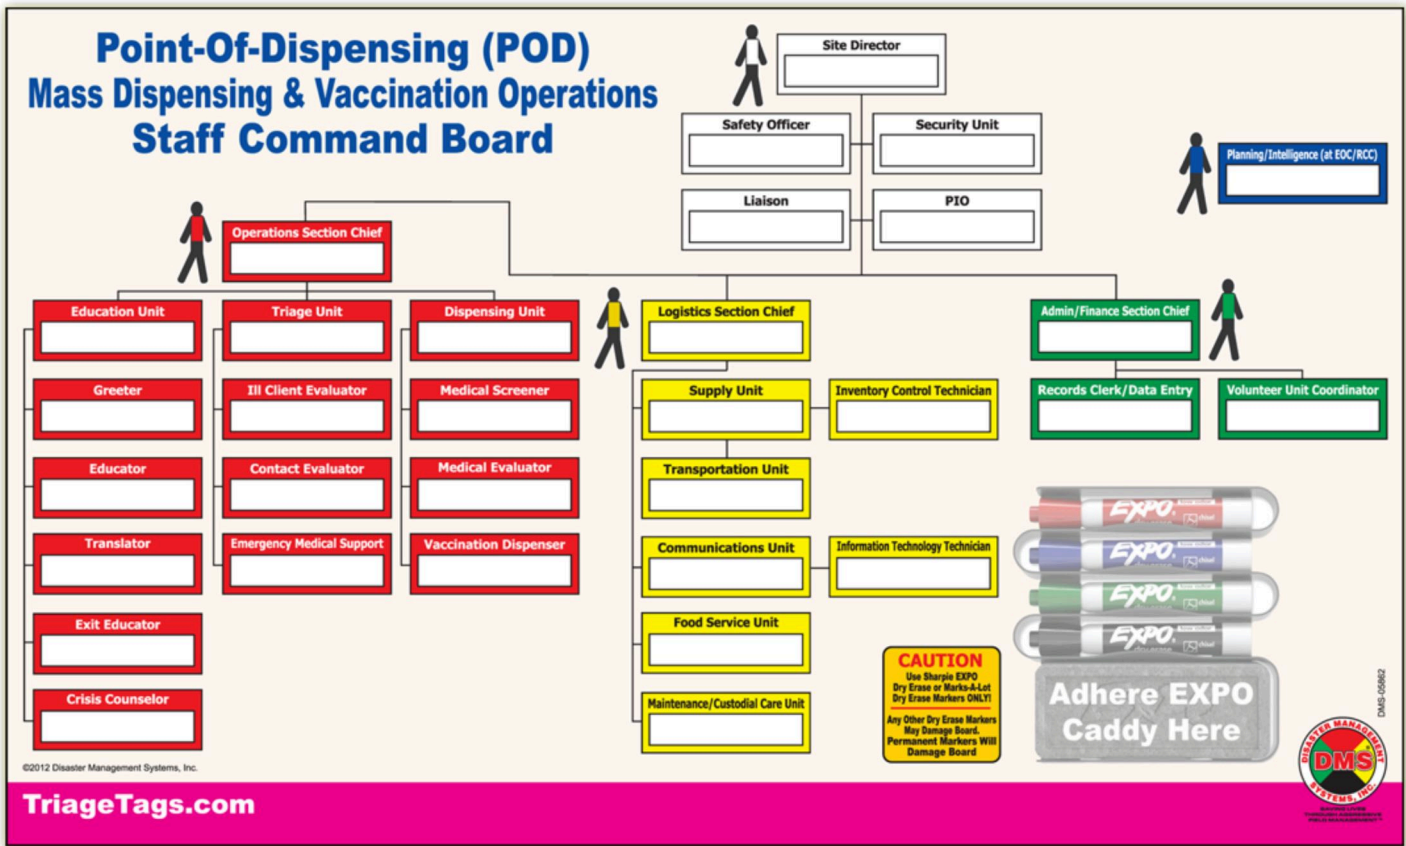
Point-Of-Dispensing (POD)
Mass Dispensing & Vaccination Operations
Staff Command Board

Site Director

Safety Officer

Security Unit

Liaison

PIO

Planning/Intelligence (at EOC/RCC)

Operations Section Chief

Education Unit

Greeter

Educator

Translator

Exit Educator

Crisis Counselor

Triage Unit

Ill Client Evaluator

Contact Evaluator

Emergency Medical Support

Dispensing Unit

Medical Screener

Medical Evaluator

Vaccination Dispenser

Logistics Section Chief

Supply Unit

Inventory Control Technician

Transportation Unit

Communications Unit

Information Technology Technician

Food Service Unit

Maintenance/Custodial Care Unit

Admin/Finance Section Chief

Records Clerk/Data Entry

Volunteer Unit Coordinator

EXPO

EXPO

EXPO

EXPO

Adhere EXPO Caddy Here

CAUTION
Use Sharpie EXPO Dry Erase or Marks-A-Lot Dry Erase Markers ONLY!
Any Other Dry Erase Markers May Damage Board. Permanent Markers Will Damage Board

DMS-05862

DISASTER MANAGEMENT SYSTEMS, INC.
DMS

©2012 Disaster Management Systems, Inc.

TriageTags.com